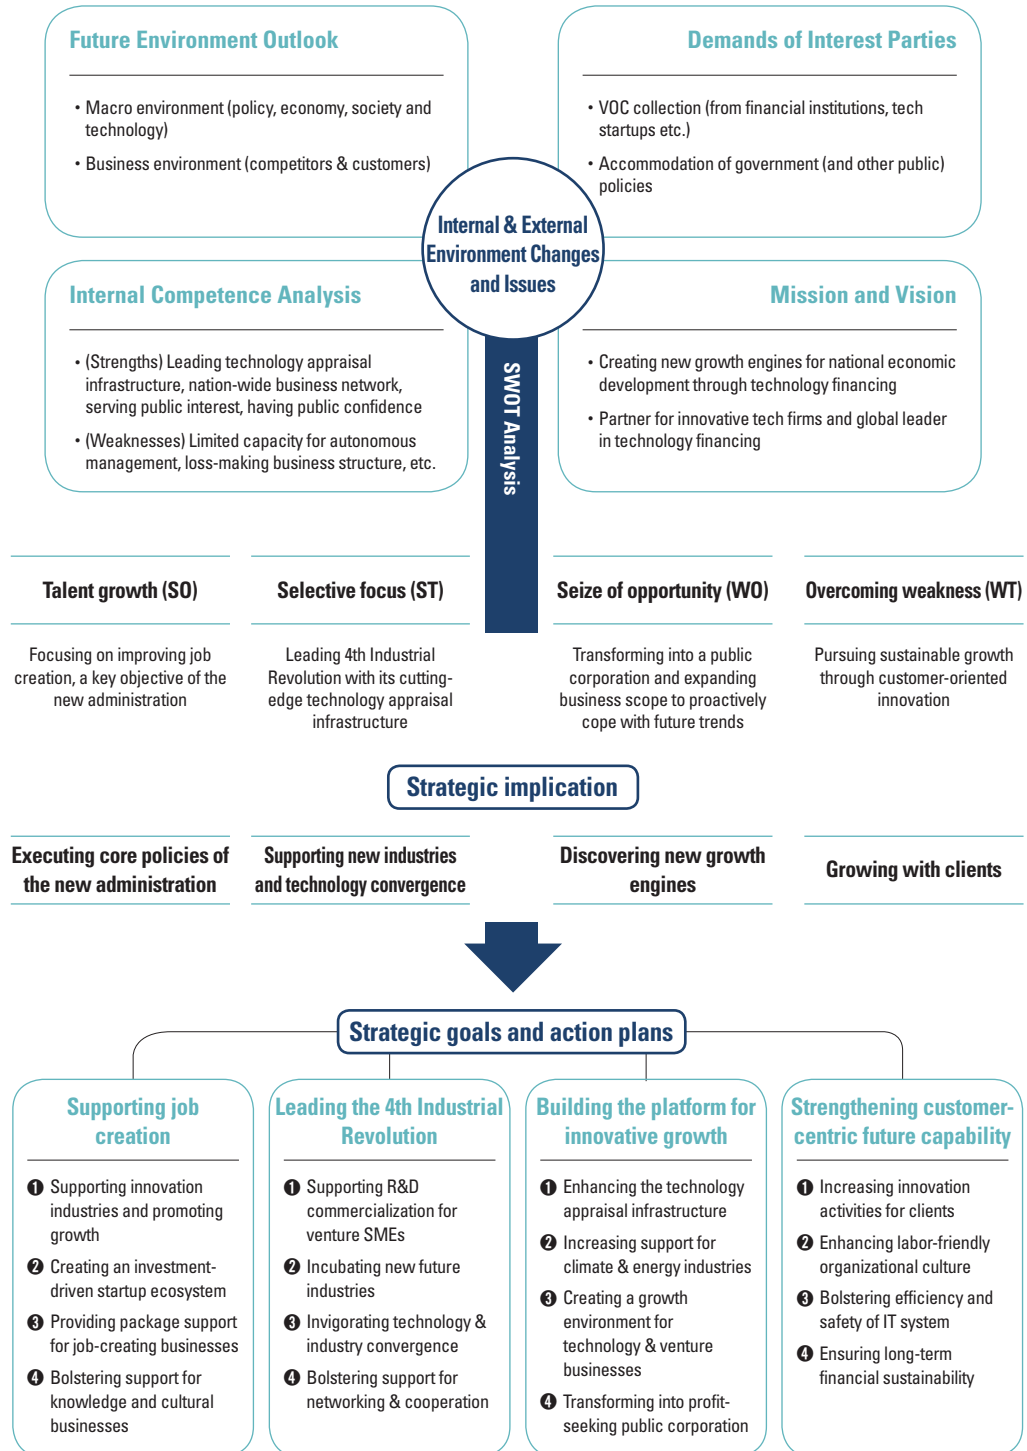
Future Environment Outlook

• Macro environment (policy, economy, society and technology)

• Business environment (competitors & customers)

Demands of Interest Parties

• VOC collection (from financial institutions, tech startups etc.)

• Accommodation of government (and other public) policies

Internal & External Environment Changes and Issues

Internal Competence Analysis

• (Strengths) Leading technology appraisal infrastructure, nation-wide business network, serving public interest, having public confidence

• (Weaknesses) Limited capacity for autonomous management, loss-making business structure, etc.

Mission and Vision

• Creating new growth engines for national economic development through technology financing

• Partner for innovative tech firms and global leader in technology financing

SWOT Analysis

Talent growth (SO)

Focusing on improving job creation, a key objective of the new administration

Selective focus (ST)

Leading 4th Industrial Revolution with its cutting-edge technology appraisal infrastructure

Seize of opportunity (WO)

Transforming into a public corporation and expanding business scope to proactively cope with future trends

Overcoming weakness (WT)

Pursuing sustainable growth through customer-oriented innovation

Strategic implication

Executing core policies of the new administration

Supporting new industries and technology convergence

Discovering new growth engines

Growing with clients

Strategic goals and action plans

Supporting job creation

❶ Supporting innovation industries and promoting growth

❷ Creating an investment-driven startup ecosystem

❸ Providing package support for job-creating businesses

❹ Bolstering support for knowledge and cultural businesses

Leading the 4th Industrial Revolution

❶ Supporting R&D commercialization for venture SMEs

❷ Incubating new future industries

❸ Invigorating technology & industry convergence

❹ Bolstering support for networking & cooperation

Building the platform for innovative growth

❶ Enhancing the technology appraisal infrastructure

❷ Increasing support for climate & energy industries

❸ Creating a growth environment for technology & venture businesses

❹ Transforming into profit-seeking public corporation

Strengthening customer-centric future capability

❶ Increasing innovation activities for clients

❷ Enhancing labor-friendly organizational culture

❸ Bolstering efficiency and safety of IT system

❹ Ensuring long-term financial sustainability